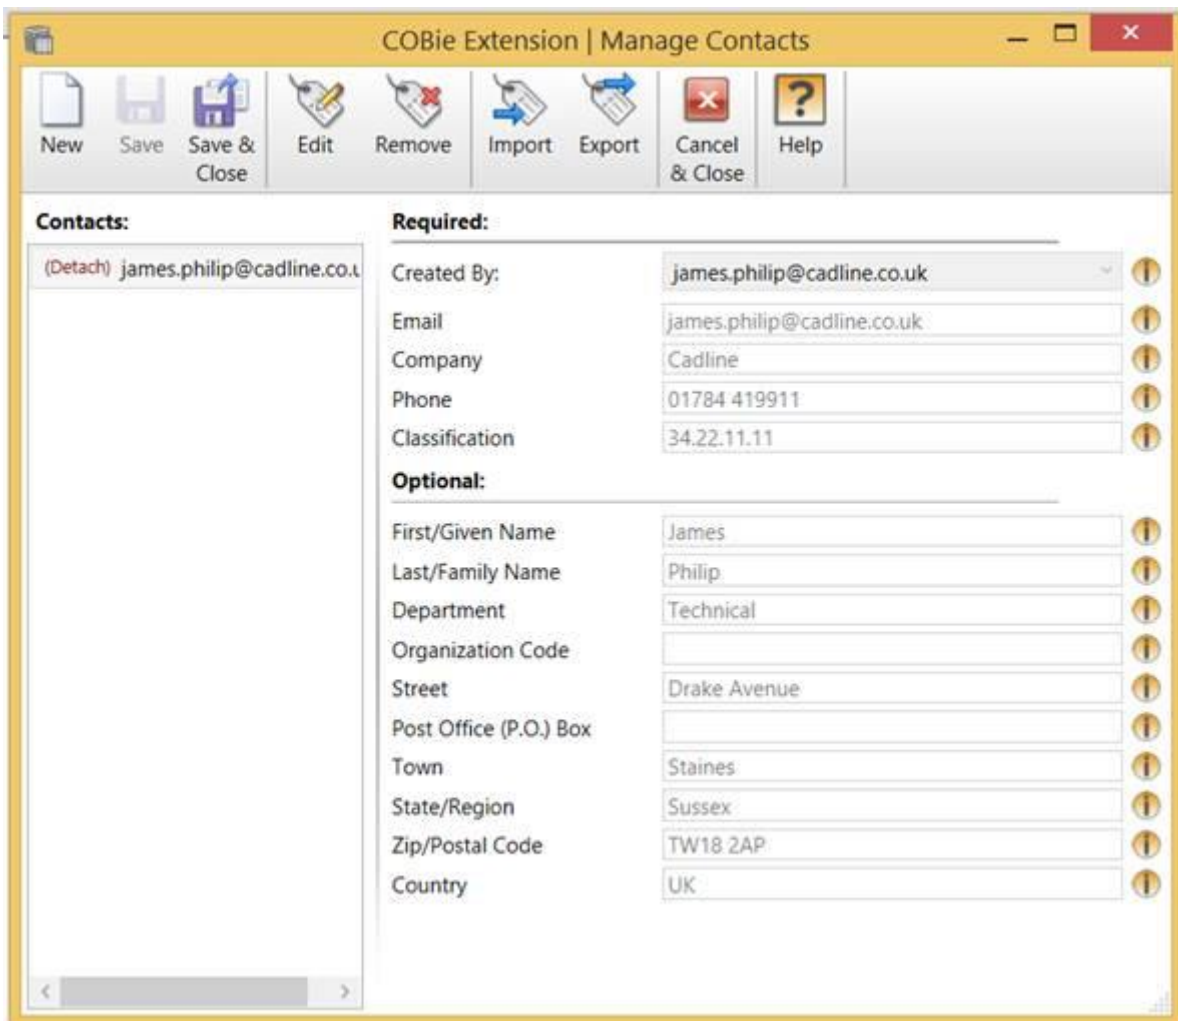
COBie Extension | Manage Contacts

New Save Save & Close Edit Remove Import Export Cancel & Close Help

Contacts:

(Detach) james.philip@cadline.co.u

Required:

Created By: james.philip@cadline.co.uk
Email james.philip@cadline.co.uk
Company Cadline
Phone 01784 419911
Classification 34.22.11.11

Optional:

First/Given Name James
Last/Family Name Philip
Department Technical
Organization Code
Street Drake Avenue
Post Office (P.O.) Box
Town Staines
State/Region Sussex
Zip/Postal Code TW18 2AP
Country UK